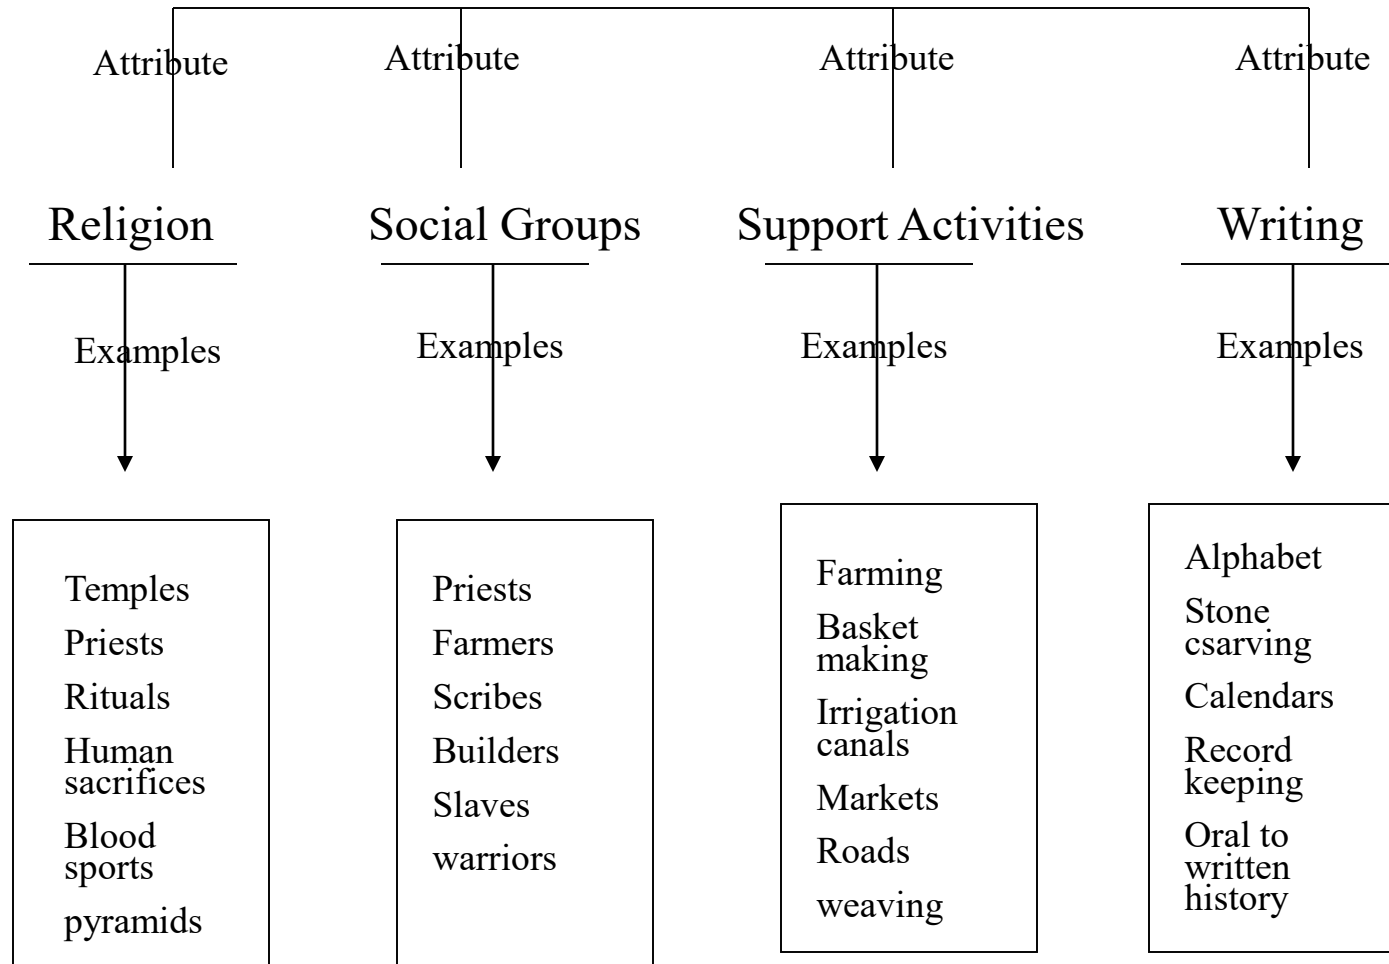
Attribute

Religion

Examples

Temples
Priests
Rituals
Human sacrifices
Blood sports
pyramids

Attribute

Social Groups

Examples

Priests
Farmers
Scribes
Builders
Slaves
warriors

Attribute

Support Activities

Examples

Farming
Basket making
Irrigation canals
Markets
Roads
weaving

Attribute

Writing

Examples

Alphabet
Stone csarving
Calendars
Record keeping
Oral to written history